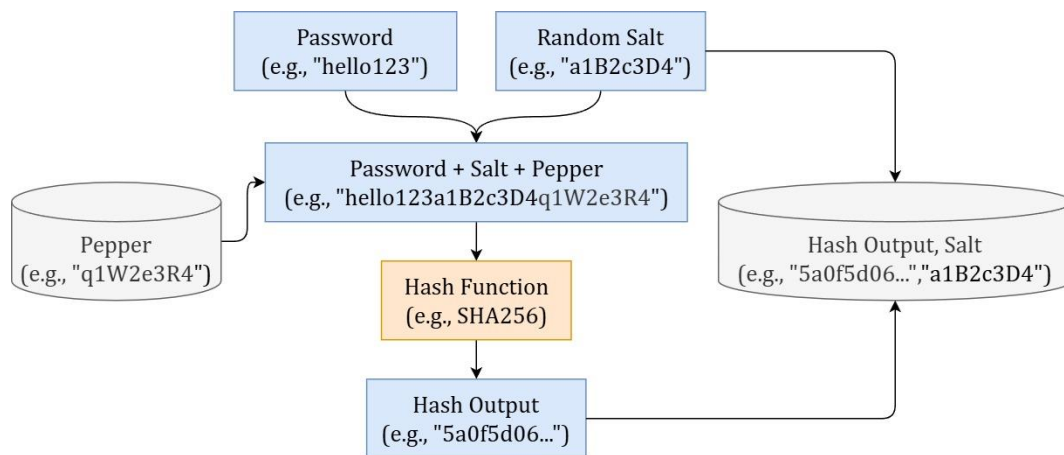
Password
(e.g., "hello123")

Random Salt
(e.g., "a1B2c3D4")

Password + Salt + Pepper
(e.g., "hello123a1B2c3D4q1W2e3R4")

Pepper
(e.g., "q1W2e3R4")

Hash Output, Salt
(e.g., "5a0f5d06...","a1B2c3D4")

Hash Function
(e.g., SHA256)

Hash Output
(e.g., "5a0f5d06...")